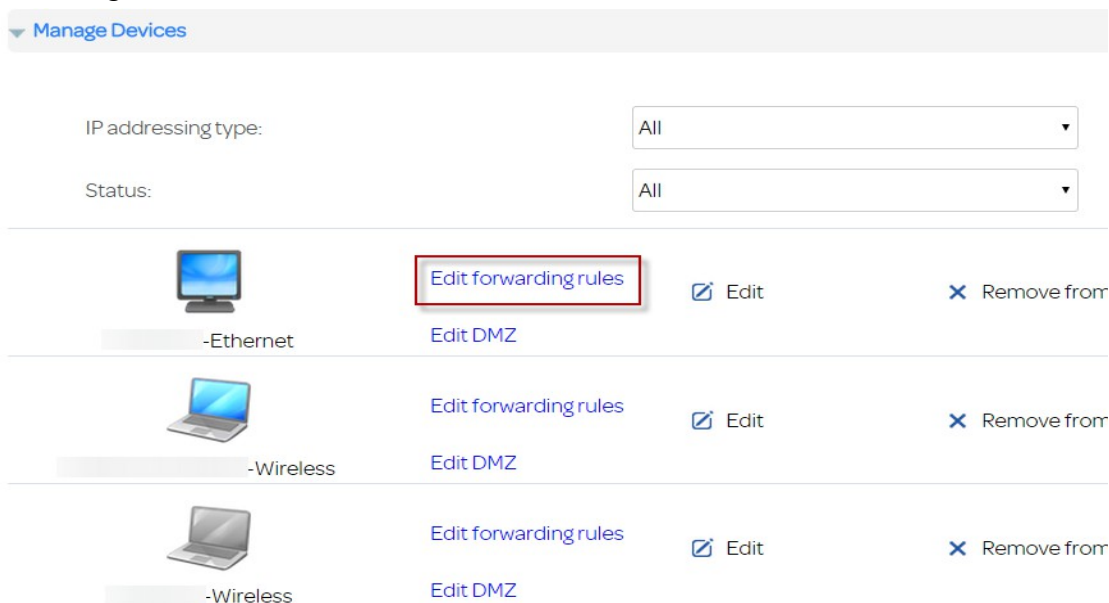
Manage Devices

IP addressing type: All

Status: All

-Ethernet
Edit forwarding rules
Edit DMZ
Edit
Remove from

-Wireless
Edit forwarding rules
Edit DMZ
Edit
Remove from

-Wireless
Edit forwarding rules
Edit DMZ
Edit
Remove from